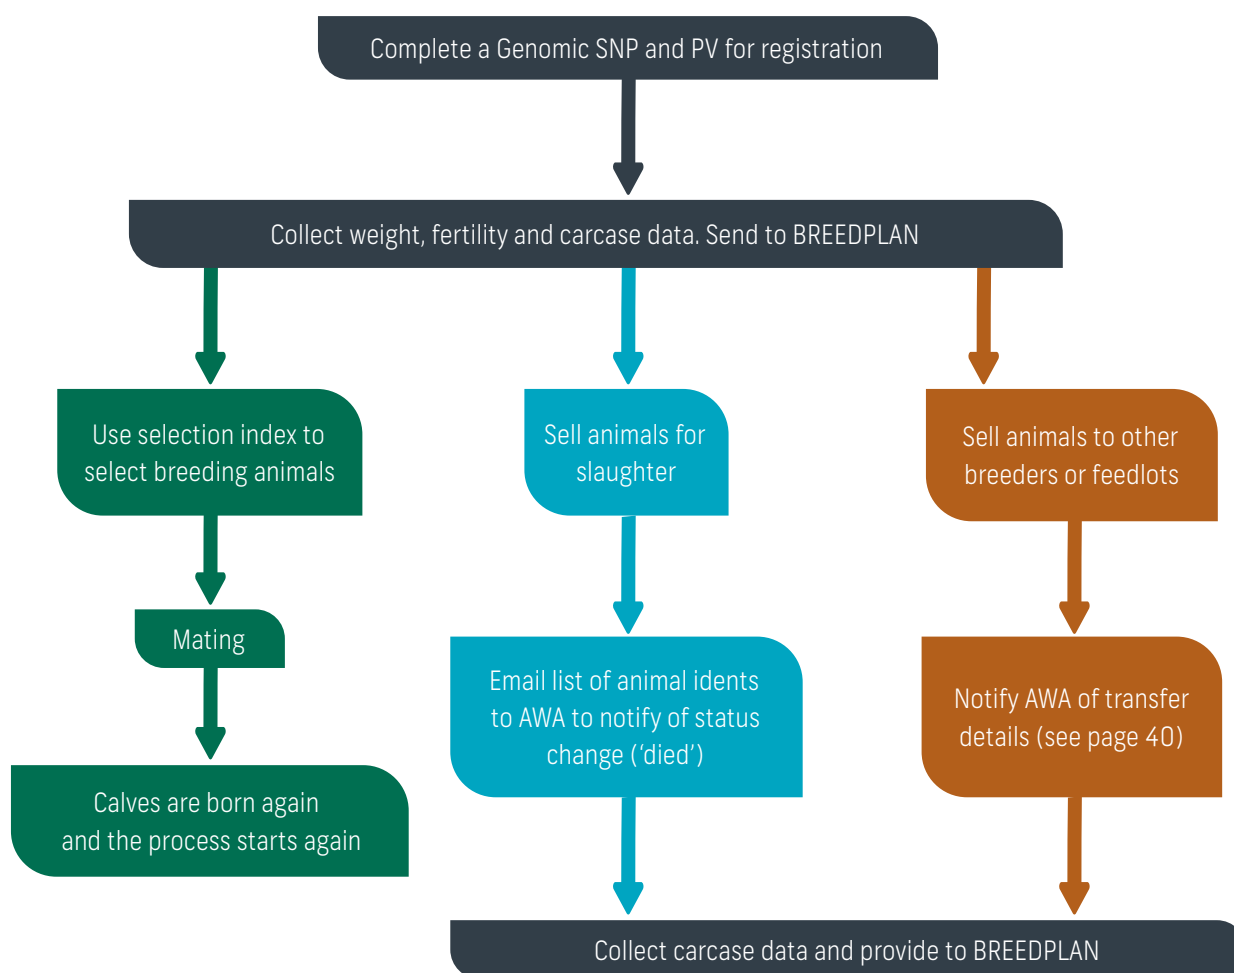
Complete a Genomic SNP and PV for registration

Collect weight, fertility and carcase data. Send to BREEDPLAN

Use selection index to select breeding animals

Mating

Calves are born again and the process starts again

Sell animals for slaughter

Email list of animal idents to AWA to notify of status change ('died')

Sell animals to other breeders or feedlots

Notify AWA of transfer details (see page 40)

Collect carcase data and provide to BREEDPLAN